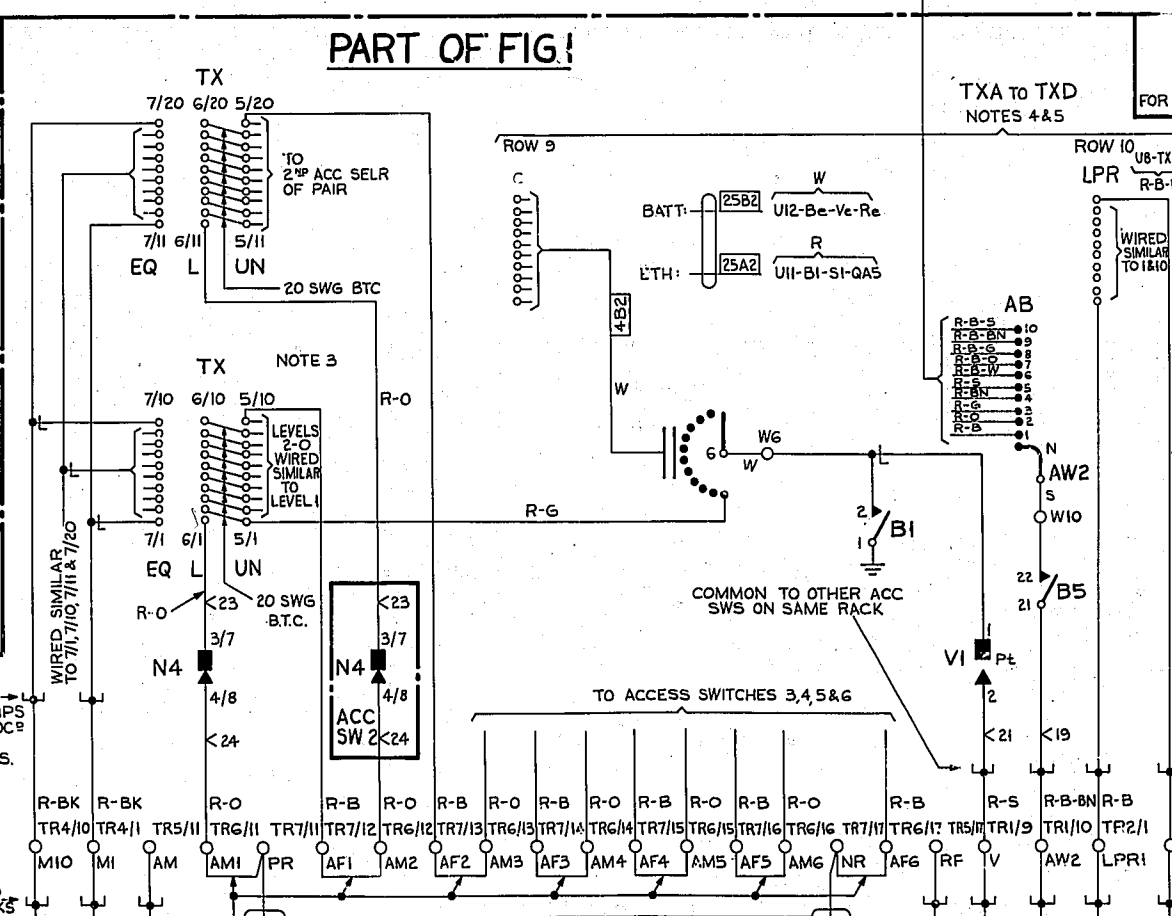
PART OF FIG.1

TX
7/20 6/20 5/20
TO 2ND ACC SELR OF PAIR
7/11 6/11 5/11
EQ L UN
20 SWG BTC

TXA TO TXD
NOTES 4&5
FOR
ROW 9
ROW 10
U8-TX
LPR
R-B-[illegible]
WIRED SIMILAR TO 1&10

C
W
BATT 25B2 U12-Be-Ve-Re
R
ETH 25A2 U11-B1-S1-QA5
4B2
W

AB
R-B-S 10
R-B-BN 9
R-B-G 8
R-B-O 7
R-B-W 6
R-S 5
R-BN 4
R-G 3
R-O 2
R-B 1
N
AW2
S
W10

TX NOTE 3
7/10 6/10 5/10
LEVELS 2-0 WIRED SIMILAR TO LEVEL 1
R-O
W6
W
6
R-G
2
B1
1
7/1 6/1 5/1
EQ L UN
WIRED SIMILAR TO 7/1, 7/10, 7/11 & 7/20
R-O
<23
20 SWG B.T.C.
<23
3/7
N4
4/8
<24
3/7
N4
4/8
ACC SW 2
<24
COMMON TO OTHER ACC SWS ON SAME RACK
22
B5
21
1
V1
Pt
2
<21
<19
TO ACCESS SWITCHES 3,4,5&6
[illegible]PS
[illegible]C
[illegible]S.

| R-BK | R-BK | | R-O | | R-B | R-O | R-B | R-O | R-B | R-O | R-B | R-O | R-B | R-O | | R-B | | R-S | R-B-BN | R-B |
|---|---|---|---|---|---|---|---|---|---|---|---|---|---|---|---|---|---|---|---|---|
| TR4/10 | TR4/1 | TR5/11 | TR6/11 | TR7/11 | TR7/12 | TR6/12 | TR7/13 | TR6/13 | TR7/14 | TR6/14 | TR7/15 | TR6/15 | TR7/16 | TR6/16 | TR7/17 | TR6/17 | TR5/17 | TR1/9 | TR1/10 | TR2/1 |
| M10 | M1 | AM | AM1 | PR | AF1 | AM2 | AF2 | AM3 | AF3 | AM4 | AF4 | AM5 | AF5 | AM6 | NR | AF6 | RF | V | AW2 | LPR1 |